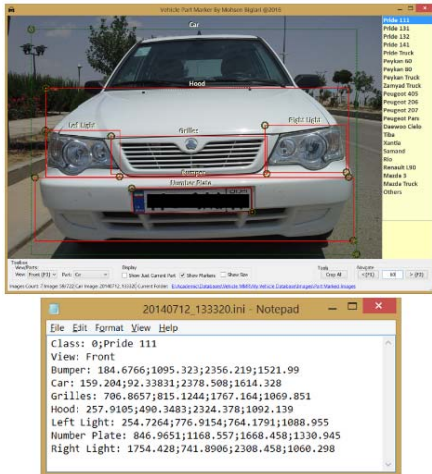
Vehicle Part Marker by Mohsen Biglari @2016

Car

Hood

Left Light

Griller

Right Light

Bumper

Number Plate

Pride 111
Pride 131
Pride 132
Pride 141
Pride Truck
Peykan 60
Peykan 80
Peykan Truck
Zamyad Truck
Peugeot 405
Peugeot 206
Peugeot 207
Peugeot Pars
Daewoo Cielo
Tiba
Xantia
Samand
Rio
Renault L90
Mazda 3
Mazda Truck
Others

Toolbox
View/Parts
View: Front (F1) Part: Car
Display
Show Just Current Part Show Markers Show Size
Tools
Clear All
Navigate
< (F1) All > (F2)

Images Count: 7 Image: 38/722 Car Image: 20140712_133320.jpg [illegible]

20140712_133320.ini - Notepad

File Edit Format View Help

Class: 0;Pride 111
View: Front
Bumper: 184.6766;1095.323;2356.219;1521.99
Car: 159.204;92.33831;2378.508;1614.328
Grilles: 706.8657;815.1244;1767.164;1069.851
Hood: 257.9105;490.3483;2324.378;1092.139
Left Light: 254.7264;776.9154;764.1791;1088.955
Number Plate: 846.9651;1168.557;1668.458;1330.945
Right Light: 1754.428;741.8906;2308.458;1060.298